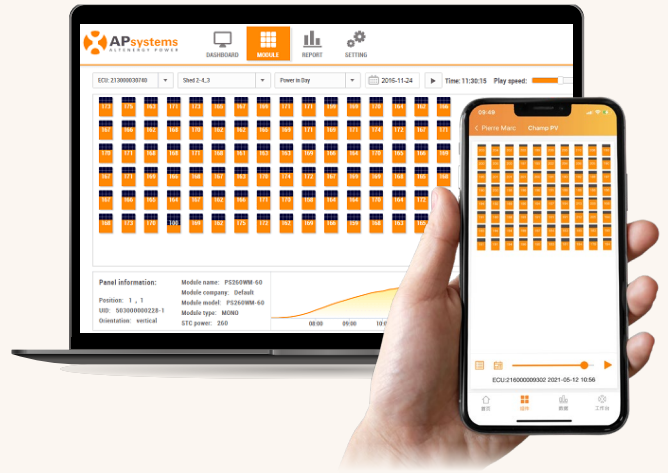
APsystems
ALTENERGY POWER

DASHBOARD
MODULE
REPORT
SETTING

ECU: 213000030740
Shed 2-4_3
Power in Day
2016-11-24
Time: 11:30:15
Play speed:

Panel information:
Position: 1 , 1
UID: 503000000228-1
Orientation: vertical

Module name: PS260WM-60
Module company: Default
Module model: PS260WM-60
Module type: MONO
STC power: 260

08:00
09:00

09:49
Pierre Marc
Champ PV

ECU:216000009302 2021-05-12 10:56